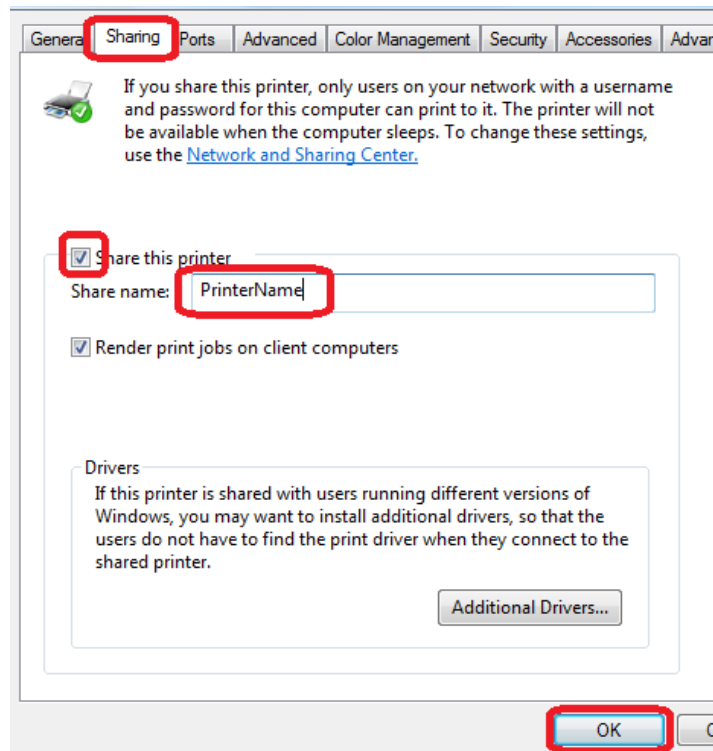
Genera | Sharing | Ports | Advanced | Color Management | Security | Accessories | Advar

If you share this printer, only users on your network with a username and password for this computer can print to it. The printer will not be available when the computer sleeps. To change these settings, use the Network and Sharing Center.

Share this printer

Share name: PrinterName

Render print jobs on client computers

Drivers

If this printer is shared with users running different versions of Windows, you may want to install additional drivers, so that the users do not have to find the print driver when they connect to the shared printer.

Additional Drivers...

OK